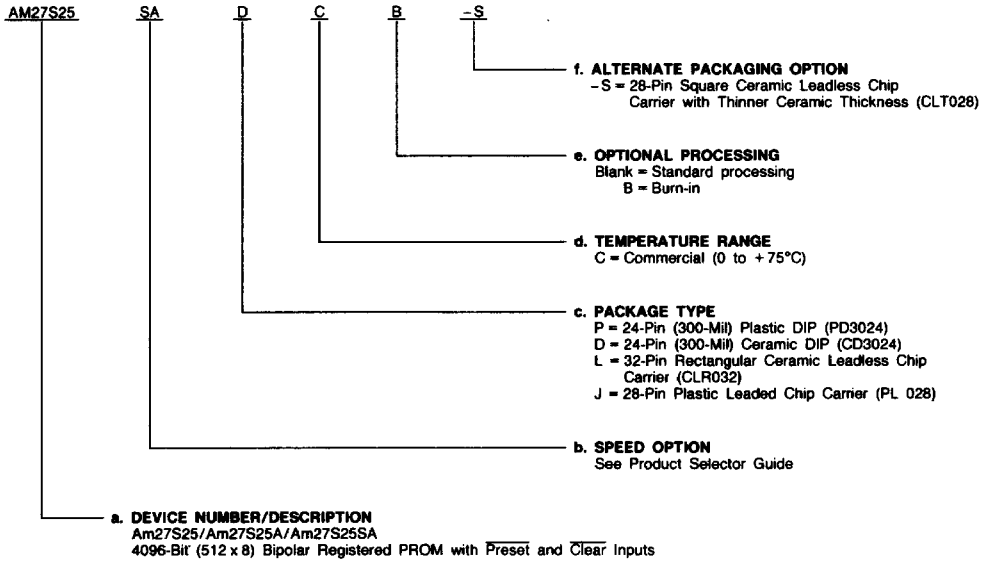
AM27S25 SA D C B -S

f. ALTERNATE PACKAGING OPTION
-S = 28-Pin Square Ceramic Leadless Chip Carrier with Thinner Ceramic Thickness (CLT028)

e. OPTIONAL PROCESSING
Blank = Standard processing
B = Burn-in

d. TEMPERATURE RANGE
C = Commercial (0 to +75°C)

c. PACKAGE TYPE
P = 24-Pin (300-Mil) Plastic DIP (PD3024)
D = 24-Pin (300-Mil) Ceramic DIP (CD3024)
L = 32-Pin Rectangular Ceramic Leadless Chip Carrier (CLR032)
J = 28-Pin Plastic Leaded Chip Carrier (PL 028)

b. SPEED OPTION
See Product Selector Guide

a. DEVICE NUMBER/DESCRIPTION
Am27S25/Am27S25A/Am27S25SA
4096-Bit (512 x 8) Bipolar Registered PROM with $\overline{\text{Preset}}$ and $\overline{\text{Clear}}$ Inputs